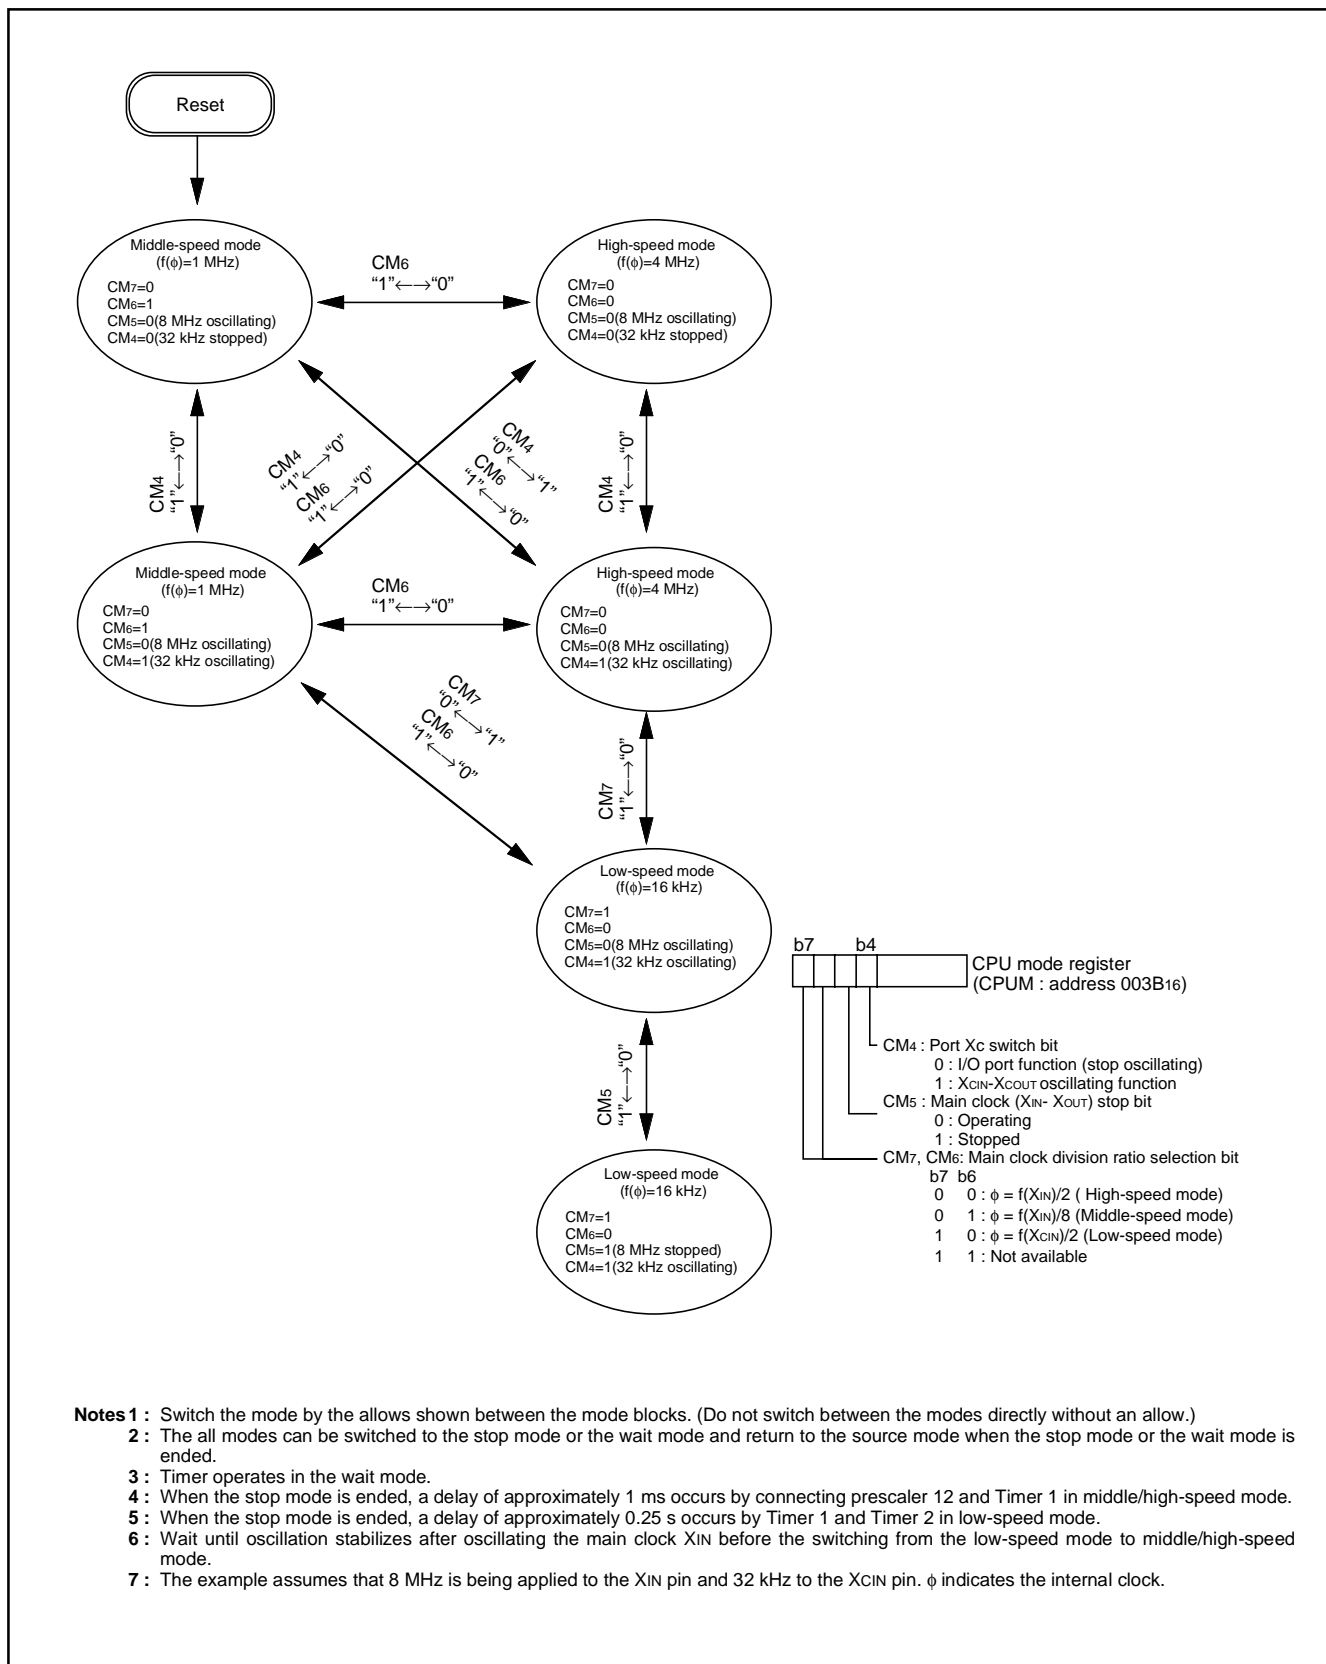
Reset

Middle-speed mode
(f(ϕ)=1 MHz)
CM$_7$=0
CM$_6$=1
CM$_5$=0(8 MHz oscillating)
CM$_4$=0(32 kHz stopped)

CM$_6$
"1"←→"0"

High-speed mode
(f(ϕ)=4 MHz)
CM$_7$=0
CM$_6$=0
CM$_5$=0(8 MHz oscillating)
CM$_4$=0(32 kHz stopped)

CM$_4$
"1"←→"0"

CM$_4$
"1"←→"0"
CM$_6$
"1"←→"0"

CM$_4$
"0"←→"1"
CM$_6$
"1"←→"0"

CM$_4$
"1"←→"0"

Middle-speed mode
(f(ϕ)=1 MHz)
CM$_7$=0
CM$_6$=1
CM$_5$=0(8 MHz oscillating)
CM$_4$=1(32 kHz oscillating)

CM$_6$
"1"←→"0"

High-speed mode
(f(ϕ)=4 MHz)
CM$_7$=0
CM$_6$=0
CM$_5$=0(8 MHz oscillating)
CM$_4$=1(32 kHz oscillating)

CM$_7$
"0"←→"1"
CM$_6$
"1"←→"0"

CM$_7$
"1"←→"0"

Low-speed mode
(f(ϕ)=16 kHz)
CM$_7$=1
CM$_6$=0
CM$_5$=0(8 MHz oscillating)
CM$_4$=1(32 kHz oscillating)

CM$_5$
"1"←→"0"

Low-speed mode
(f(ϕ)=16 kHz)
CM$_7$=1
CM$_6$=0
CM$_5$=1(8 MHz stopped)
CM$_4$=1(32 kHz oscillating)

b7 b4
CPU mode register
(CPUM : address 003B$_{16}$)

CM$_4$ : Port Xc switch bit
0 : I/O port function (stop oscillating)
1 : X$_{CIN}$-X$_{COUT}$ oscillating function
CM$_5$ : Main clock (X$_{IN}$- X$_{OUT}$) stop bit
0 : Operating
1 : Stopped
CM$_7$, CM$_6$: Main clock division ratio selection bit
b7 b6
0 0 : ϕ = f(X$_{IN}$)/2 ( High-speed mode)
0 1 : ϕ = f(X$_{IN}$)/8 (Middle-speed mode)
1 0 : ϕ = f(X$_{CIN}$)/2 (Low-speed mode)
1 1 : Not available

Notes 1 : Switch the mode by the allows shown between the mode blocks. (Do not switch between the modes directly without an allow.)
2 : The all modes can be switched to the stop mode or the wait mode and return to the source mode when the stop mode or the wait mode is ended.
3 : Timer operates in the wait mode.
4 : When the stop mode is ended, a delay of approximately 1 ms occurs by connecting prescaler 12 and Timer 1 in middle/high-speed mode.
5 : When the stop mode is ended, a delay of approximately 0.25 s occurs by Timer 1 and Timer 2 in low-speed mode.
6 : Wait until oscillation stabilizes after oscillating the main clock X$_{IN}$ before the switching from the low-speed mode to middle/high-speed mode.
7 : The example assumes that 8 MHz is being applied to the X$_{IN}$ pin and 32 kHz to the X$_{CIN}$ pin. ϕ indicates the internal clock.